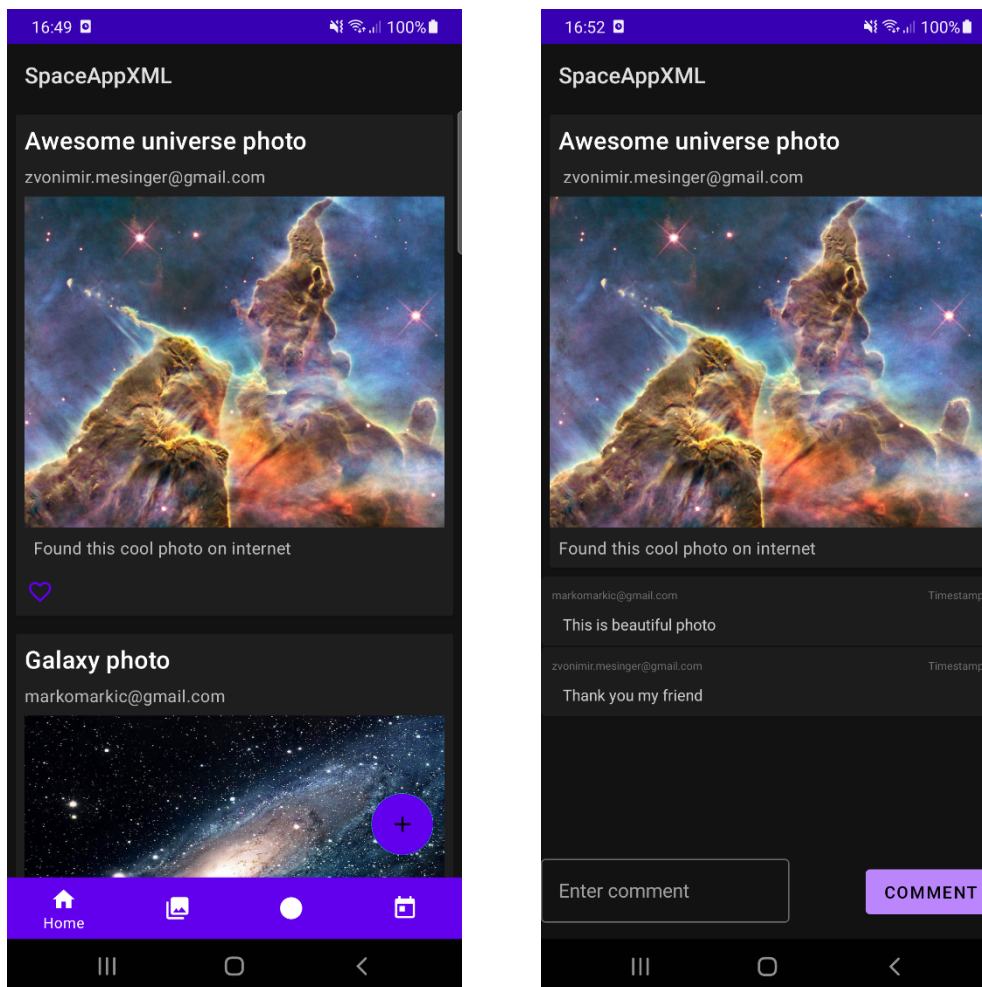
16:49 100%

SpaceAppXML

Awesome universe photo

zvonimir.mesinger@gmail.com

Found this cool photo on internet

Galaxy photo

markomarkic@gmail.com

+

Home

16:52 100%

SpaceAppXML

Awesome universe photo

zvonimir.mesinger@gmail.com

Found this cool photo on internet

markomarkic@gmail.com Timestamp

This is beautiful photo

zvonimir.mesinger@gmail.com Timestamp

Thank you my friend

Enter comment

COMMENT